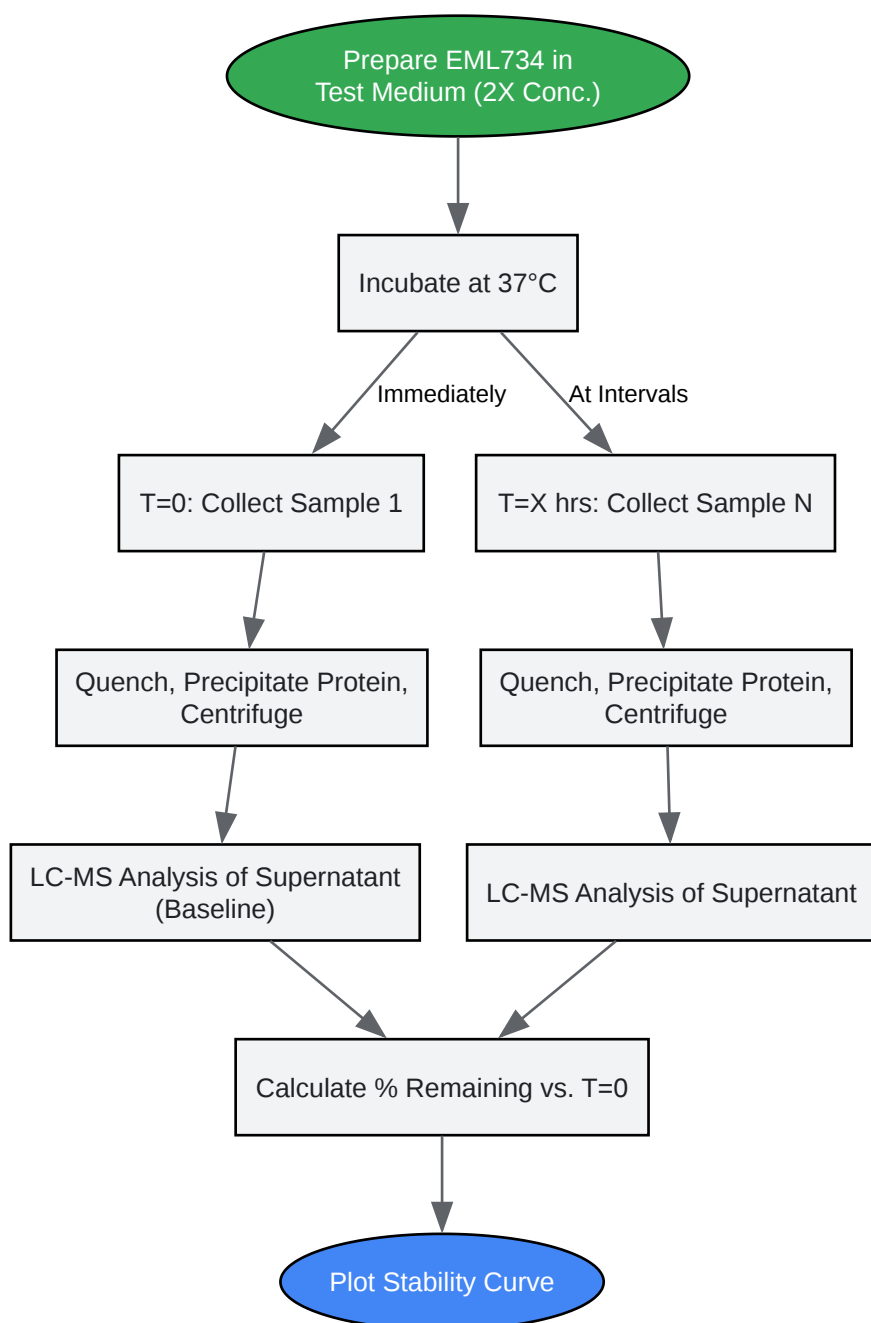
Prepare EML734 in Test Medium (2X Conc.)

Incubate at 37°C

Immediately

At Intervals

T=0: Collect Sample 1

T=X hrs: Collect Sample N

Quench, Precipitate Protein, Centrifuge

Quench, Precipitate Protein, Centrifuge

LC-MS Analysis of Supernatant (Baseline)

LC-MS Analysis of Supernatant

Calculate % Remaining vs. T=0

Plot Stability Curve